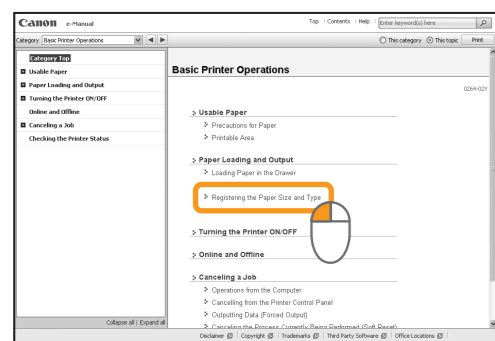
Canon e-Manual

Top | Contents | Help | Enter keyword(s) here

Category Basic Printer Operations

This category This topic Print

Category Top
Usable Paper
Paper Loading and Output
Turning the Printer ON/OFF
Online and Offline
Canceling a Job
Checking the Printer Status

Collapse all | Expand all

Basic Printer Operations

0264-02Y

Usable Paper
Precautions for Paper
Printable Area

Paper Loading and Output
Loading Paper in the Drawer
Registering the Paper Size and Type

Turning the Printer ON/OFF

Online and Offline

Canceling a Job
Operations from the Computer
Cancelling from the Printer Control Panel
Outputting Data (Forced Output)
Canceling the Process Currently Being Performed (Soft Reset)

Disclaimer | Copyright | Trademarks | Third Party Software | Office Locations